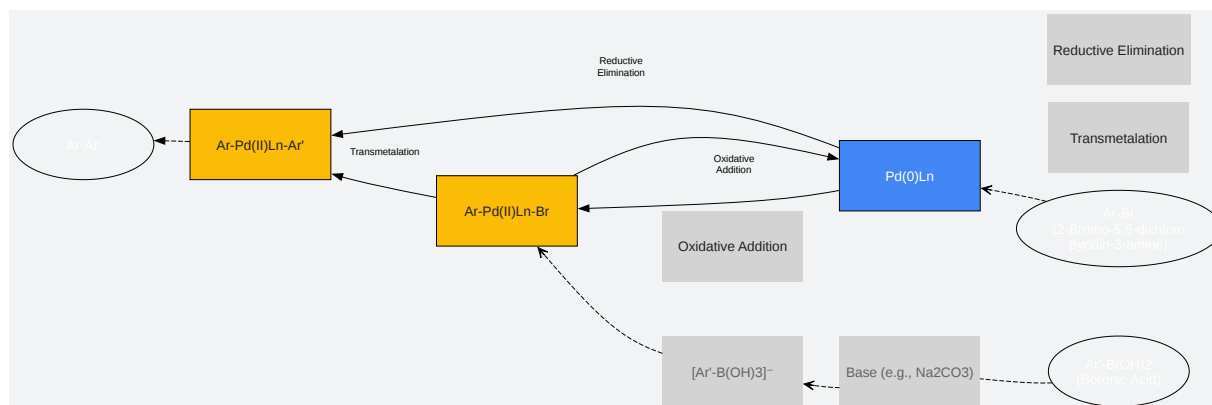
Reductive Elimination

Transmetalation

Reductive Elimination

Ar-Ar'

Ar-Pd(II)Ln-Ar'

Transmetalation

Oxidative Addition

Pd(0)Ln

Ar-Pd(II)Ln-Br

Ar-Br (2-Bromo-5,6-dichloro pyridin-3-amine)

Oxidative Addition

[Ar'-B(OH)3]⁻

Base (e.g., Na2CO3)

Ar'-B(OH)2 (Boronic Acid)